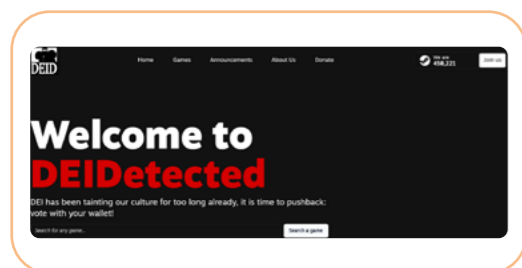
DEID

Home Games Announcements About Us Donate

We are 458,221

Join us

Welcome to DEIDetected

DEI has been tainting our culture for too long already, it is time to pushback: vote with your wallet!

Search for any game...

Search a game